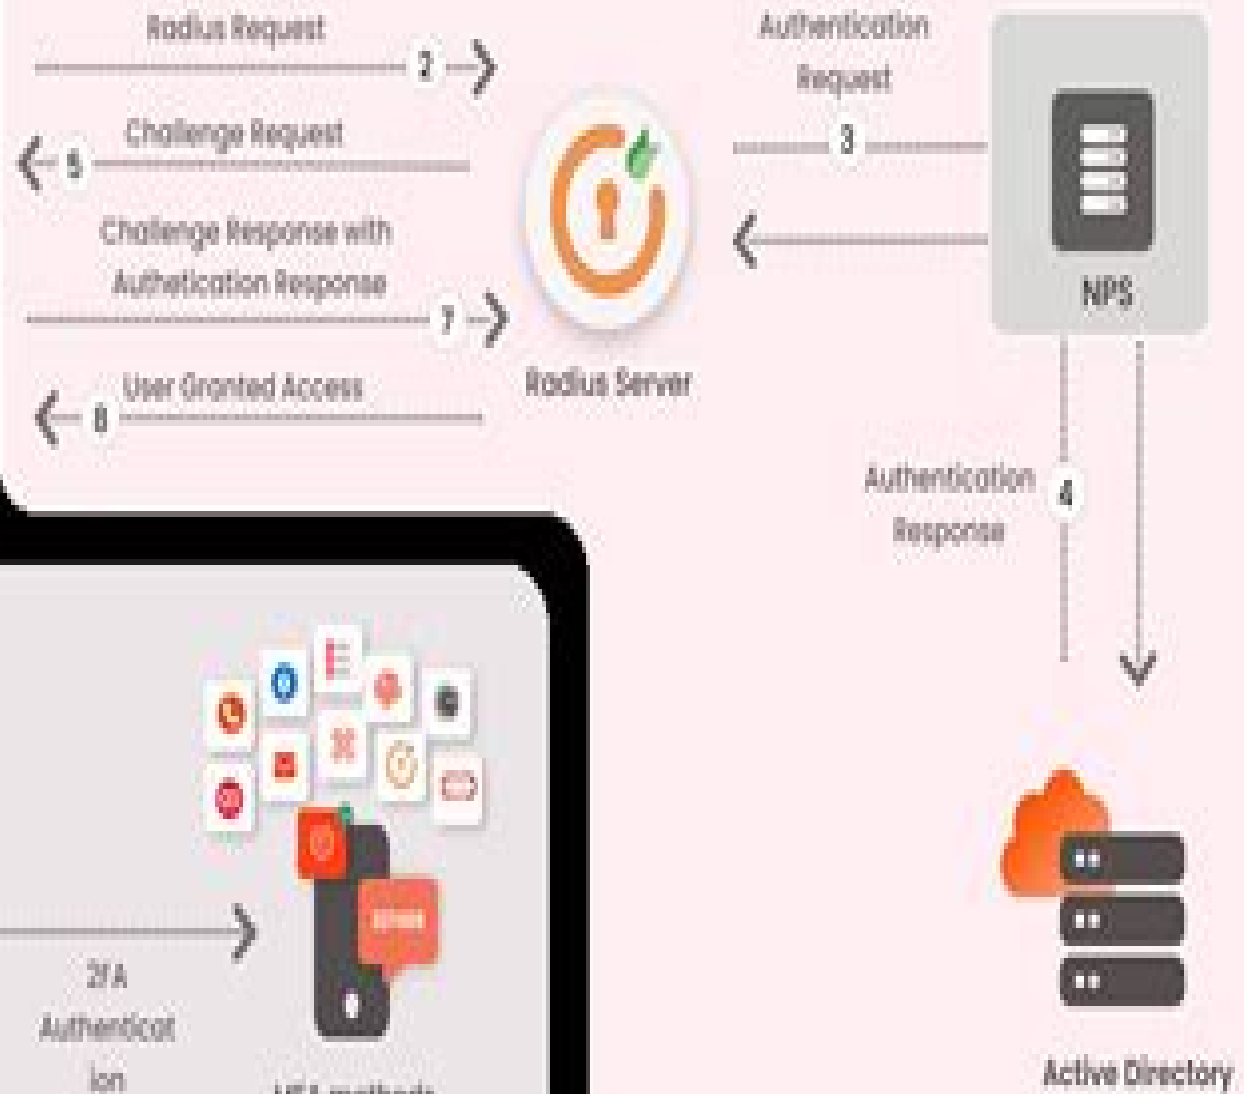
Radius Request

2

Challenge Request

5

Challenge Response with Authetication Response

7

User Granted Access

8

Radius Server

Authentication Request

3

NPS

Authentication Response

4

2FA Authentication

MFA methods

Active Directory